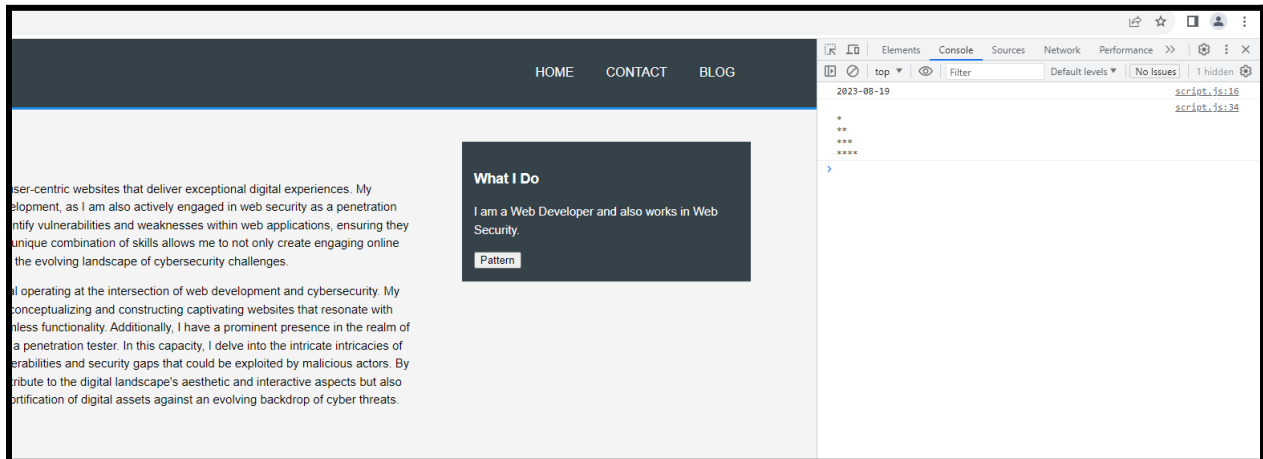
HOME CONTACT BLOG

ser-centric websites that deliver exceptional digital experiences. My elopment, as I am also actively engaged in web security as a penetration ntify vulnerabilities and weaknesses within web applications, ensuring they unique combination of skills allows me to not only create engaging online the evolving landscape of cybersecurity challenges.

l operating at the intersection of web development and cybersecurity. My conceptualizing and constructing captivating websites that resonate with nless functionality. Additionally, I have a prominent presence in the realm of a penetration tester. In this capacity, I delve into the intricate intricacies of erabilities and security gaps that could be exploited by malicious actors. By ribute to the digital landscape's aesthetic and interactive aspects but also ortification of digital assets against an evolving backdrop of cyber threats.

What I Do

I am a Web Developer and also works in Web Security.

Pattern

Elements Console Sources Network Performance >>

top Filter Default levels No Issues 1 hidden

2023-08-19 script.js:16

script.js:34

*
**
***
****

>